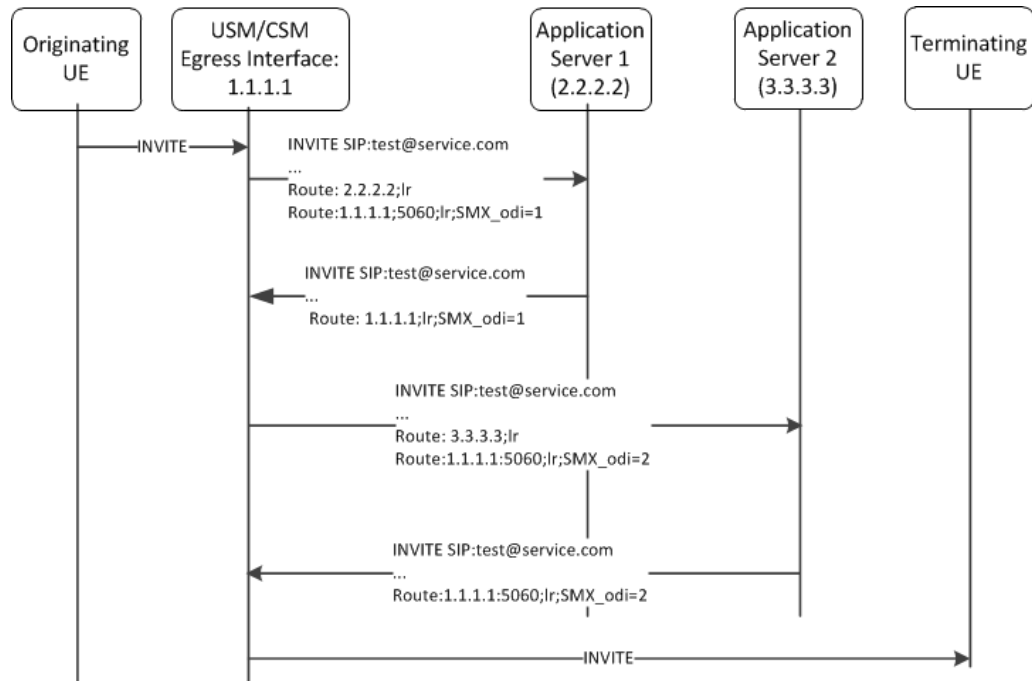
Originating UE

USM/CSM Egress Interface: 1.1.1.1

Application Server 1 (2.2.2.2)

Application Server 2 (3.3.3.3)

Terminating UE

INVITE

INVITE SIP:test@service.com
...
Route: 2.2.2.2;lr
Route:1.1.1.1;5060;lr;SMX_odi=1

INVITE SIP:test@service.com
...
Route: 1.1.1.1;lr;SMX_odi=1

INVITE SIP:test@service.com
...
Route: 3.3.3.3;lr
Route:1.1.1.1:5060;lr;SMX_odi=2

INVITE SIP:test@service.com
...
Route:1.1.1.1:5060;lr;SMX_odi=2

INVITE